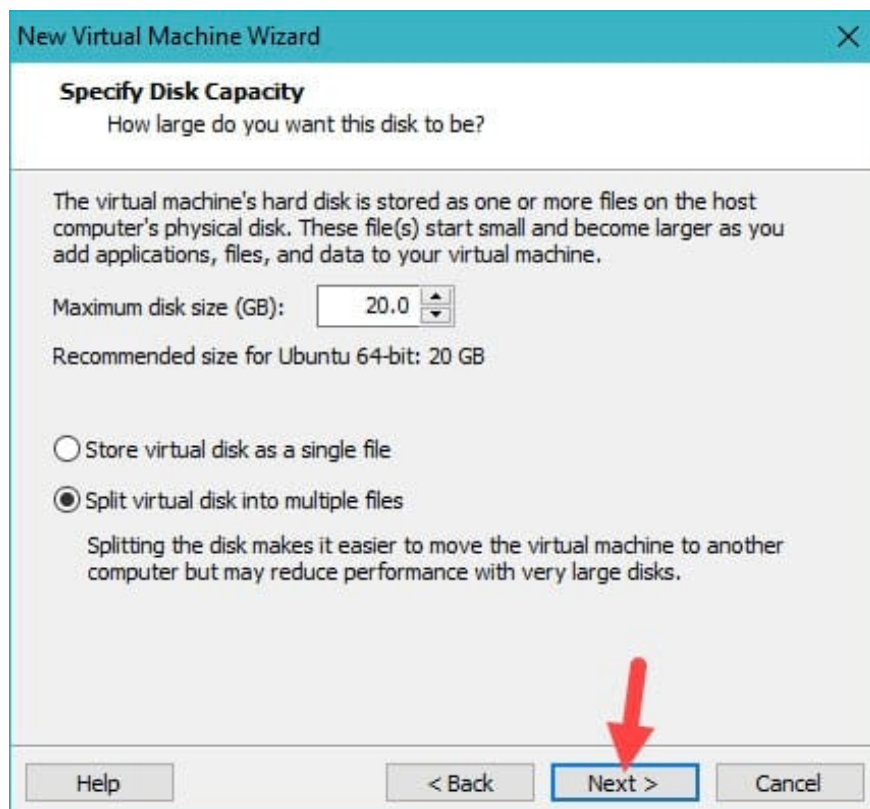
New Virtual Machine Wizard

×

Specify Disk Capacity

How large do you want this disk to be?

The virtual machine's hard disk is stored as one or more files on the host computer's physical disk. These file(s) start small and become larger as you add applications, files, and data to your virtual machine.

Maximum disk size (GB): 20.0

Recommended size for Ubuntu 64-bit: 20 GB

Store virtual disk as a single file

Split virtual disk into multiple files

Splitting the disk makes it easier to move the virtual machine to another computer but may reduce performance with very large disks.

Help

< Back

Next >

Cancel